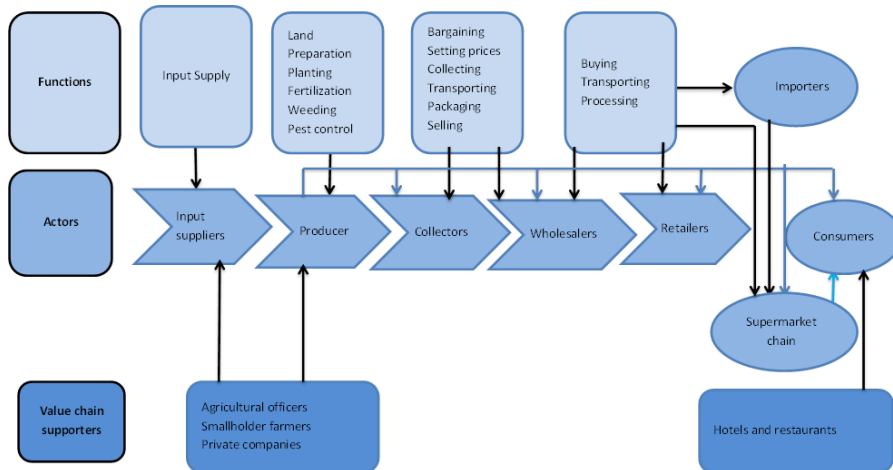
Functions

Input Supply

Land
Preparation
Planting
Fertilization
Weeding
Pest control

Bargaining
Setting prices
Collecting
Transporting
Packaging
Selling

Buying
Transporting
Processing

Importers

Actors

Input suppliers

Producer

Collectors

Wholesalers

Retailers

Consumers

Supermarket chain

Value chain supporters

Agricultural officers
Smallholder farmers
Private companies

Hotels and restaurants